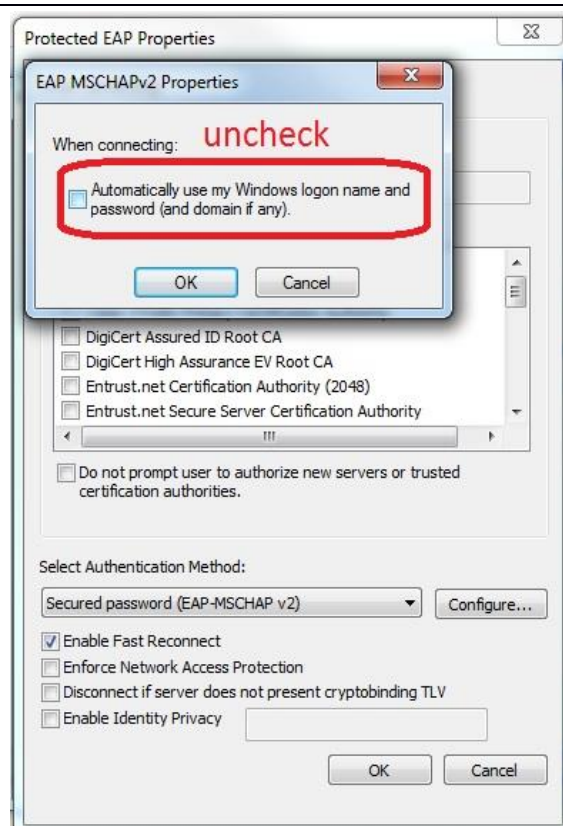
Protected EAP Properties

EAP MSCHAPv2 Properties

When connecting: uncheck

Automatically use my Windows logon name and password (and domain if any).

OK Cancel

DigiCert Assured ID Root CA
DigiCert High Assurance EV Root CA
Entrust.net Certification Authority (2048)
Entrust.net Secure Server Certification Authority

Do not prompt user to authorize new servers or trusted certification authorities.

Select Authentication Method:

Secured password (EAP-MSCHAP v2)

Configure...

Enable Fast Reconnect
Enforce Network Access Protection
Disconnect if server does not present cryptobinding TLV
Enable Identity Privacy

OK Cancel